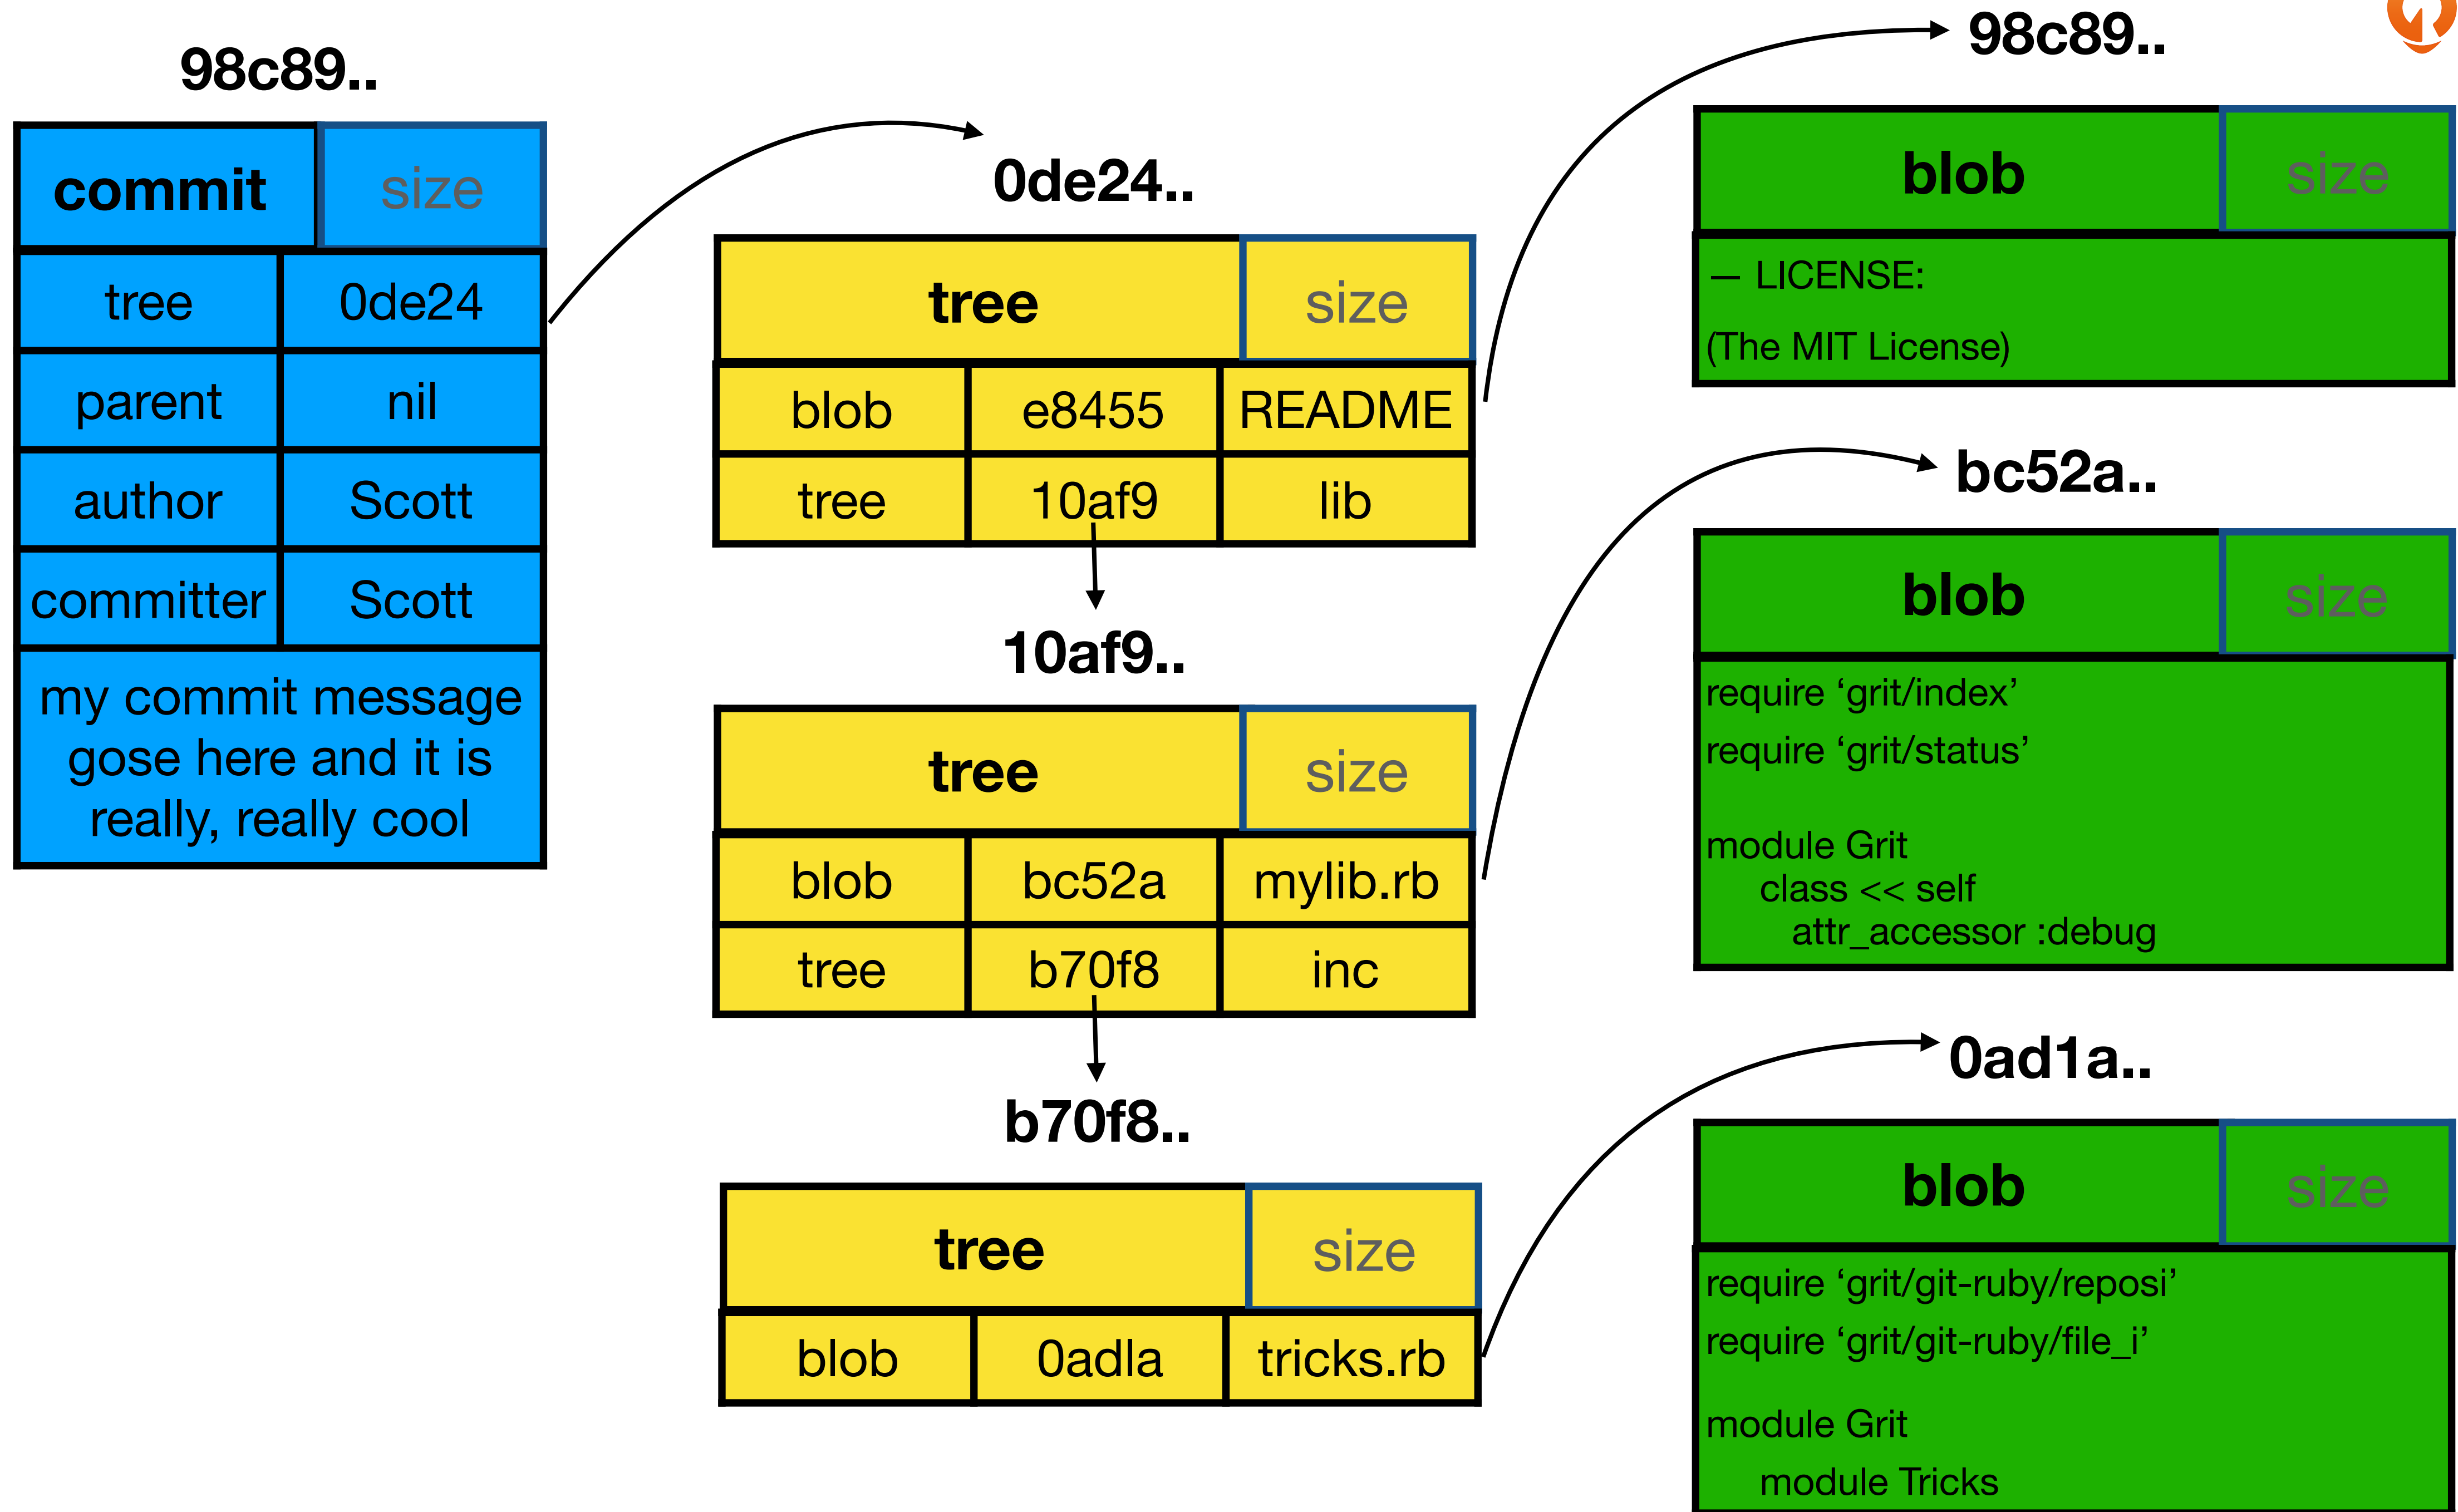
98c89..

| commit | size |
|---|---|
| tree | 0de24 |
| parent | nil |
| author | Scott |
| committer | Scott |

my commit message gose here and it is really, really cool

0de24..

| tree | | size |
|---|---|---|
| blob | e8455 | README |
| tree | 10af9 | lib |

10af9..

| tree | | size |
|---|---|---|
| blob | bc52a | mylib.rb |
| tree | b70f8 | inc |

b70f8..

| tree | | size |
|---|---|---|
| blob | 0adla | tricks.rb |

98c89..

| blob | size |
|---|---|

— LICENSE:

(The MIT License)

bc52a..

| blob | size |
|---|---|

require ‘grit/index’
require ‘grit/status’

module Grit
class << self
attr_accessor :debug

0ad1a..

| blob | size |
|---|---|

require ‘grit/git-ruby/reposi’
require ‘grit/git-ruby/file_i’

module Grit
module Tricks